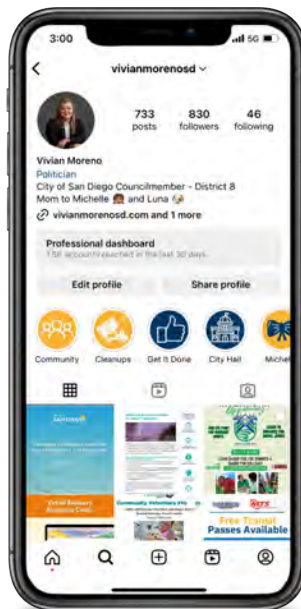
3:00

5G

vivianmorenosd

733 posts

830 followers

46 following

Vivian Moreno
Politician
City of San Diego Councilmember - District 8
Mom to Michelle and Luna

vivianmorenosd.com and 1 more

Professional dashboard
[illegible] accounts reached in the last 30 days

Edit profile

Share profile

Community

Cleanups

Get It Done

City Hall

Michel

Virtual Resource Center

Community Volunteers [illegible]

Free Transit Passes Available